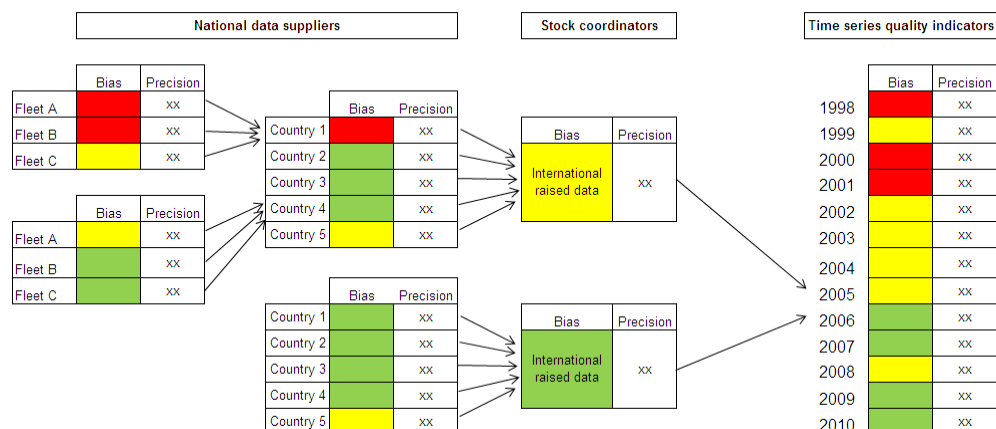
National data suppliers

Stock coordinators

Time series quality indicators

| | Bias | Precision |
|---|---|---|
| Fleet A | | xx |
| Fleet B | | xx |
| Fleet C | | xx |

| | Bias | Precision |
|---|---|---|
| Fleet A | | xx |
| Fleet B | | xx |
| Fleet C | | xx |

| | Bias | Precision |
|---|---|---|
| Country 1 | | xx |
| Country 2 | | xx |
| Country 3 | | xx |
| Country 4 | | xx |
| Country 5 | | xx |

| | Bias | Precision |
|---|---|---|
| Country 1 | | xx |
| Country 2 | | xx |
| Country 3 | | xx |
| Country 4 | | xx |
| Country 5 | | xx |

| Bias | Precision |
|---|---|
| International raised data | xx |

| Bias | Precision |
|---|---|
| International raised data | xx |

| | Bias | Precision |
|---|---|---|
| 1998 | | xx |
| 1999 | | xx |
| 2000 | | xx |
| 2001 | | xx |
| 2002 | | xx |
| 2003 | | xx |
| 2004 | | xx |
| 2005 | | xx |
| 2006 | | xx |
| 2007 | | xx |
| 2008 | | xx |
| 2009 | | xx |
| 2010 | | xx |